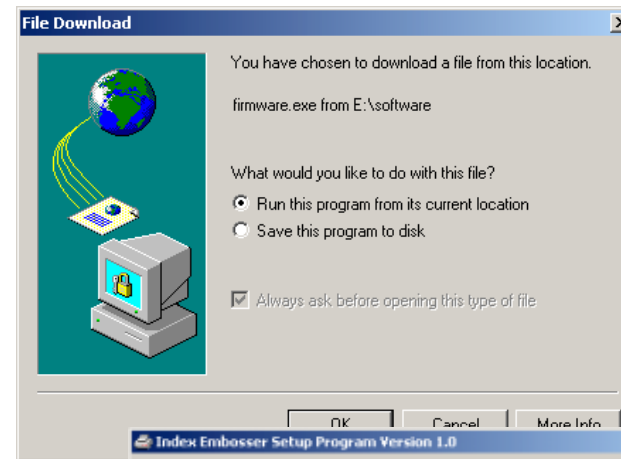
File Download

You have chosen to download a file from this location.

firmware.exe from E:\software

What would you like to do with this file?

Run this program from its current location

Save this program to disk

Always ask before opening this type of file

OK

Cancel

More Info

Index Embosser Setup Program Version 1.0